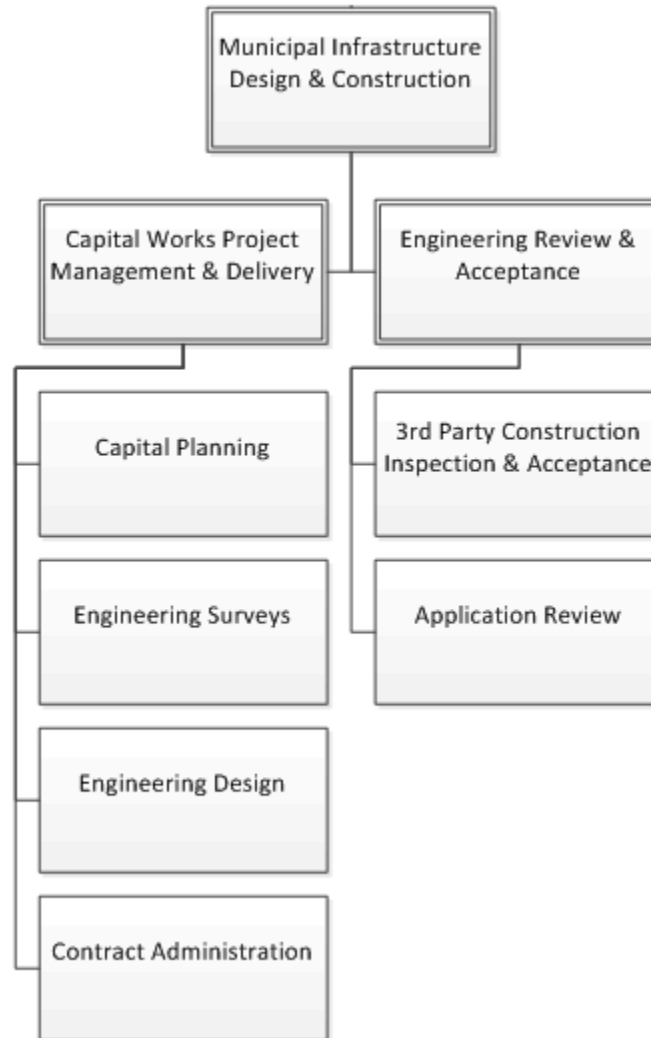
Municipal Infrastructure Design & Construction

Capital Works Project Management & Delivery

Engineering Review & Acceptance

Capital Planning

Engineering Surveys

Engineering Design

Contract Administration

3rd Party Construction Inspection & Acceptance

Application Review